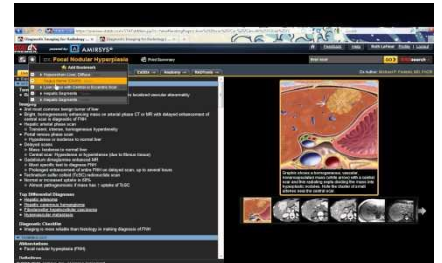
powered by AMIRSYS

Focal Nodular Hyperplasia

Print Summary

Add Bookmark

Hyperechoic Liver, Diffuse

Liver Mass with Central or Eccentric Scar

Hepatic Segments

Hepatic Segments

Imaging

Diagnostic Checklist

Abbreviations

Focal nodular hyperplasia (FNH)

Top Differential Diagnoses

Hepatic adenoma

Hepatocellular carcinoma

Graphic shows a homogeneous, vascular mass with a central scar and radiating septa.

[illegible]